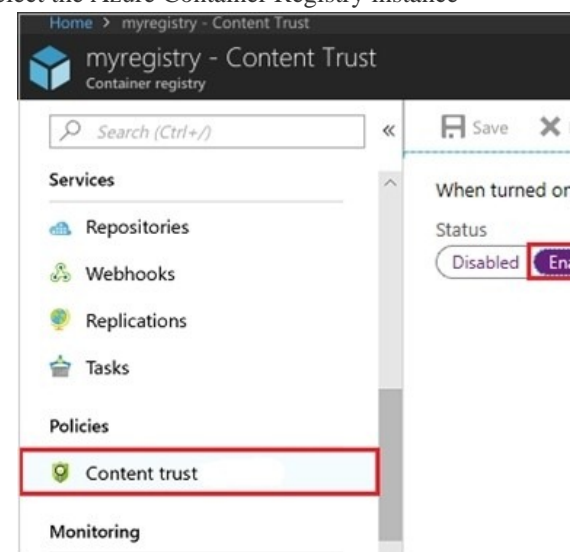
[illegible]lect the Azure Container Registry instance

Home > myregistry - Content Trust

myregistry - Content Trust
Container registry

Search (Ctrl+/)

«

Save

Services

Repositories

Webhooks

Replications

Tasks

Policies

Content trust

Monitoring

When turned on

Status

Disabled

Ena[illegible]